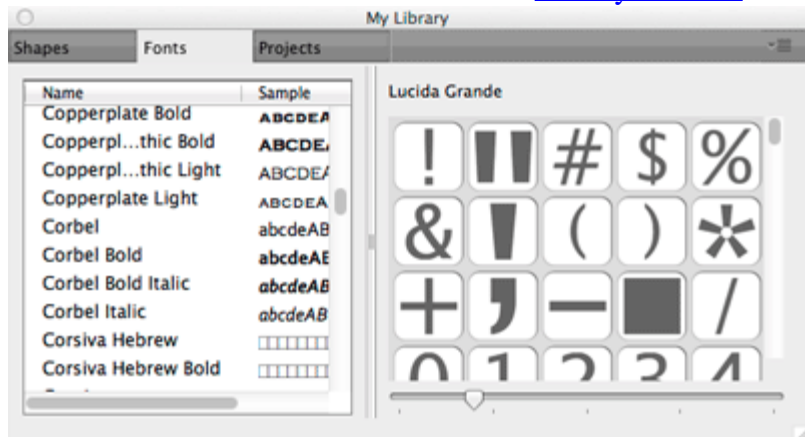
My Library

Shapes | Fonts | Projects

| Name | Sample |
|---|---|
| Copperplate Bold | ABCDEA |
| Copperpl...thic Bold | ABCDEA |
| Copperpl...thic Light | ABCDEA |
| Copperplate Light | ABCDEA |
| Corbel | abcdeAB |
| Corbel Bold | abcdeAB |
| Corbel Bold Italic | abcdeAB |
| Corbel Italic | abcdeAB |
| Corsiva Hebrew | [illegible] |
| Corsiva Hebrew Bold | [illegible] |

Lucida Grande

! " # $ %
& ' ( ) *
+ , - ■ /
0 1 2 3 4